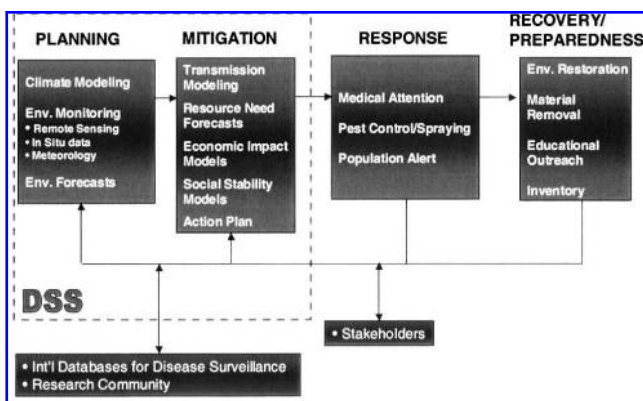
PLANNING

Climate Modeling

Env. Monitoring
• Remote Sensing
• In Situ data
• Meteorology

Env. Forecasts

MITIGATION

Transmission Modeling

Resource Need Forecasts

Economic Impact Models

Social Stability Models

Action Plan

RESPONSE

Medical Attention

Pest Control/Spraying

Population Alert

RECOVERY/ PREPAREDNESS

Env. Restoration

Material Removal

Educational Outreach

Inventory

DSS

• Stakeholders

• Int'l Databases for Disease Surveillance
• Research Community